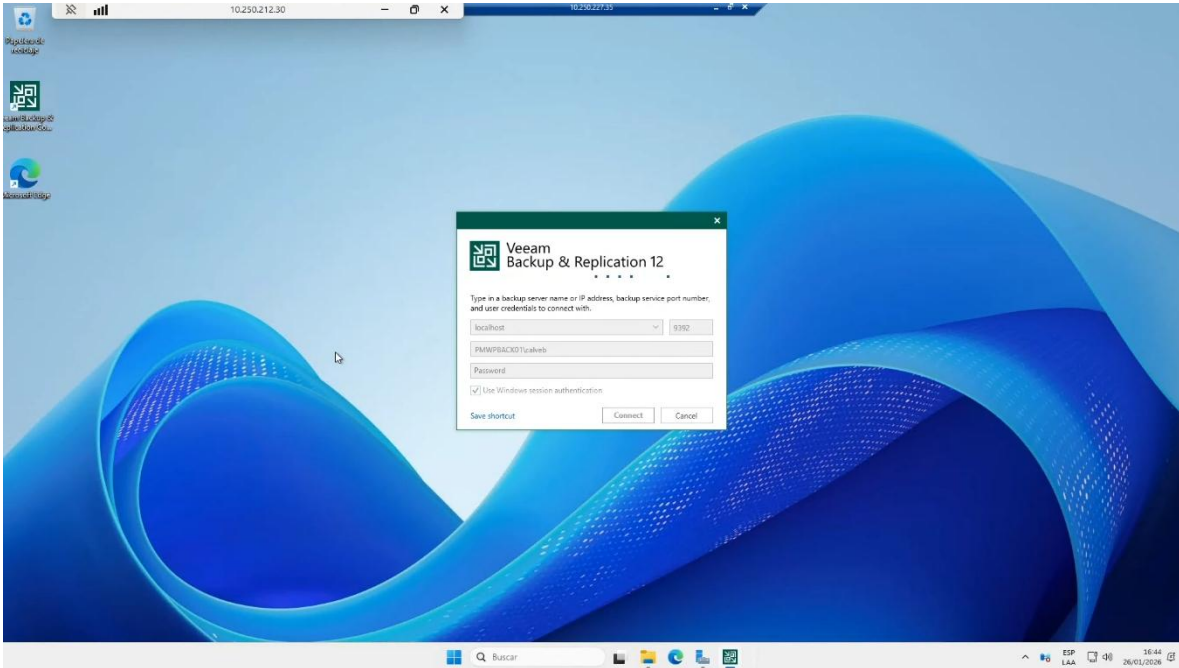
10.250.212.30

10.250.227.35

Papelera de reciclaje

eam Backup & plication Co...

Microsoft Edge

Veeam
Backup & Replication 12

Type in a backup server name or IP address, backup service port number, and user credentials to connect with.

localhost

9392

PMWPBACK01\calveb

Password

Use Windows session authentication

Save shortcut

Connect

Cancel

Buscar

ESP
LAA

16:44
26/01/2026